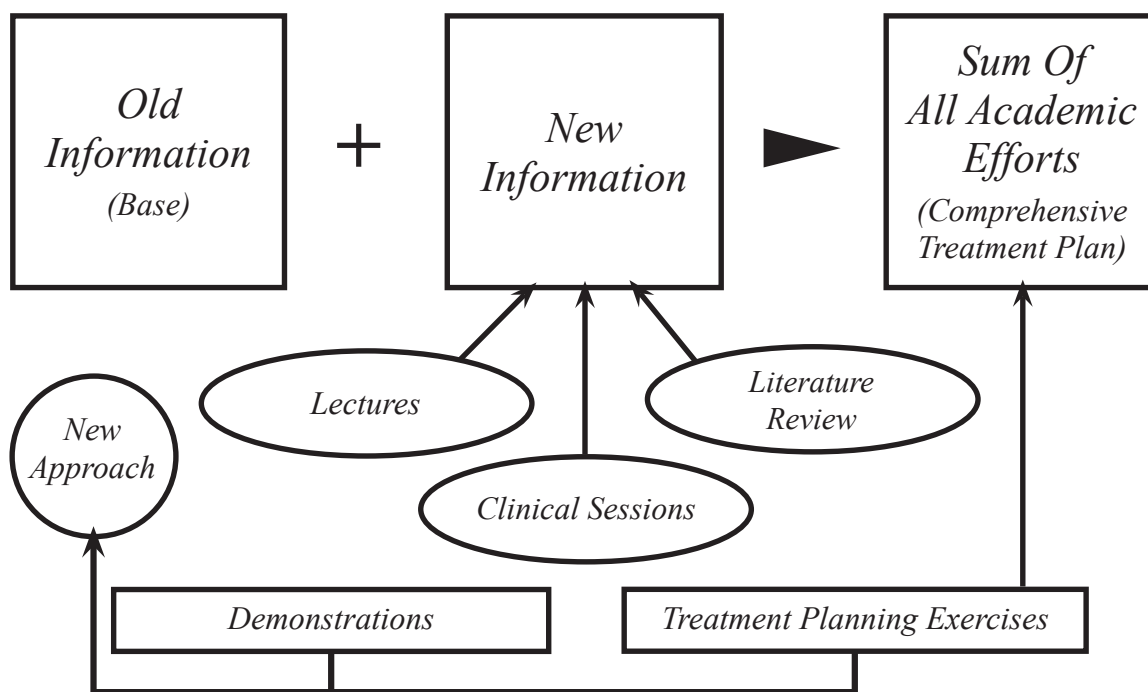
Old Information (Base)

+

New Information

Sum Of All Academic Efforts (Comprehensive Treatment Plan)

Lectures

Literature Review

New Approach

Clinical Sessions

Demonstrations

Treatment Planning Exercises